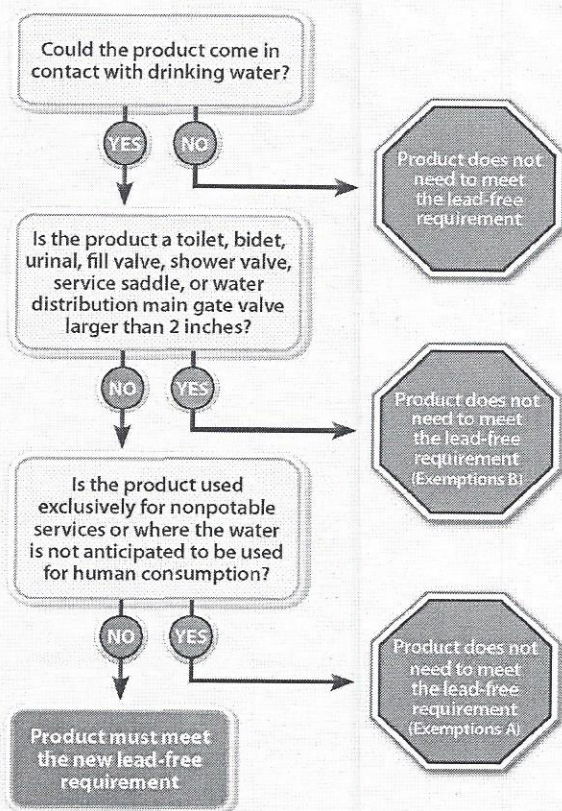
Could the product come in contact with drinking water?

YES

NO

Product does not need to meet the lead-free requirement

Is the product a toilet, bidet, urinal, fill valve, shower valve, service saddle, or water distribution main gate valve larger than 2 inches?

NO

YES

Product does not need to meet the lead-free requirement (Exemptions B)

Is the product used exclusively for nonpotable services or where the water is not anticipated to be used for human consumption?

NO

YES

Product does not need to meet the lead-free requirement (Exemptions A)

Product must meet the new lead-free requirement